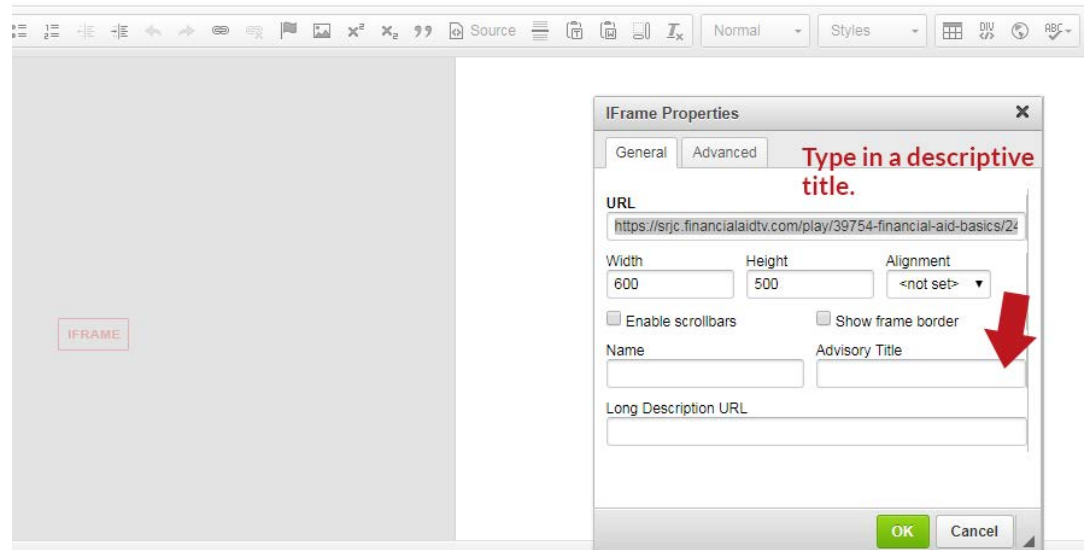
$x^2$ $x_2$ 99 Source Normal Styles DIV ABC

IFRAME

IFrame Properties ×

General Advanced

Type in a descriptive title.

URL

https://srjc.financialaidtv.com/play/39754-financial-aid-basics/24

Width
600

Height
500

Alignment
<not set>

Enable scrollbars

Show frame border

Name

Advisory Title

Long Description URL

OK Cancel